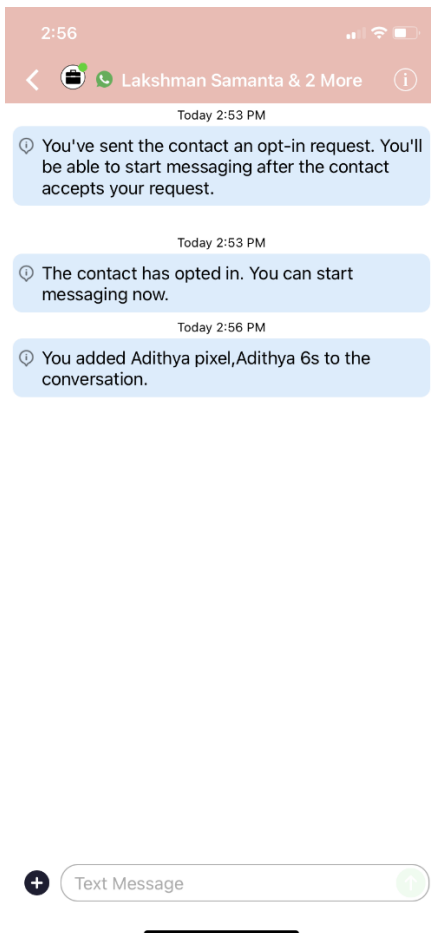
2:56

Lakshman Samanta & 2 More

Today 2:53 PM

You've sent the contact an opt-in request. You'll be able to start messaging after the contact accepts your request.

Today 2:53 PM

The contact has opted in. You can start messaging now.

Today 2:56 PM

You added Adithya pixel,Adithya 6s to the conversation.

Text Message